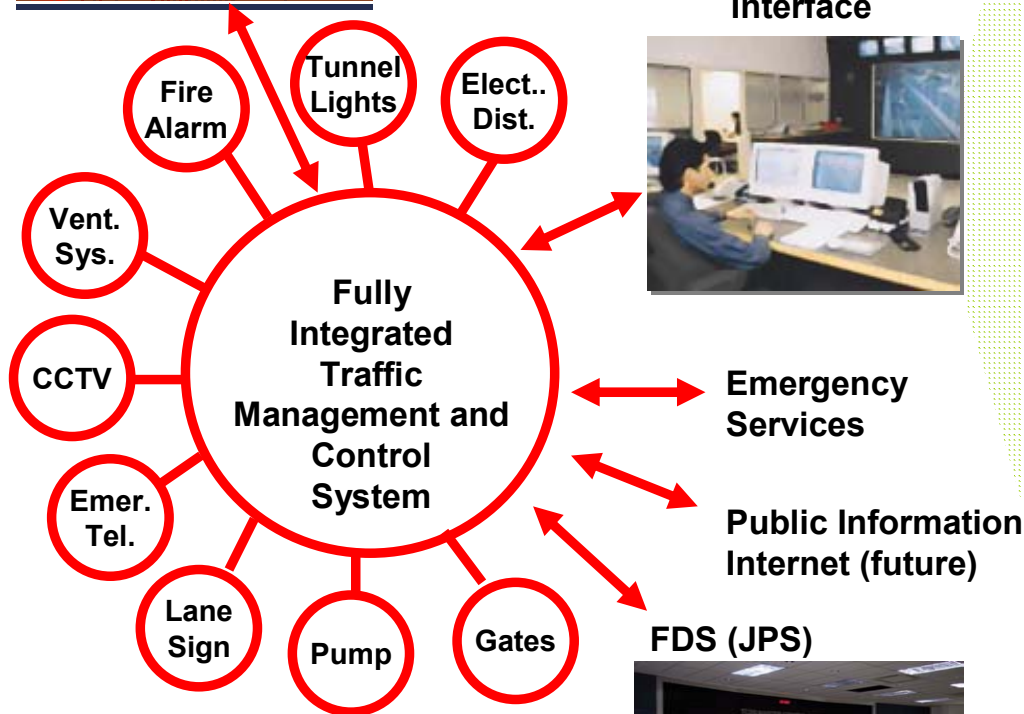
Interface

Fire Alarm

Tunnel Lights

Elect.. Dist.

Vent. Sys.

CCTV

Emer. Tel.

Lane Sign

Pump

Gates

Fully Integrated Traffic Management and Control System

Emergency Services

Public Information Internet (future)

FDS (JPS)